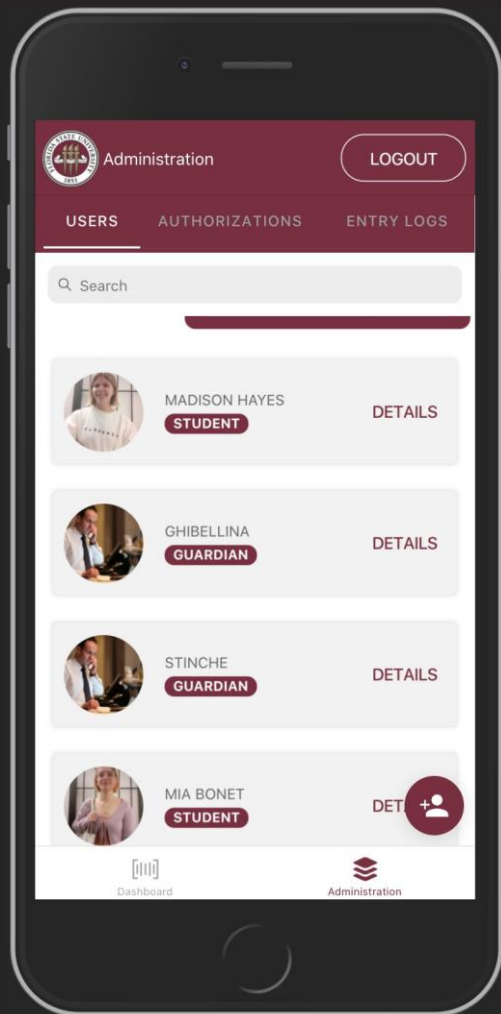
FLORIDA STATE UNIVERSITY 1851

Administration

LOGOUT

USERS AUTHORIZATIONS ENTRY LOGS

Search

MADISON HAYES
STUDENT
DETAILS

GHIBELLINA
GUARDIAN
DETAILS

STINCHE
GUARDIAN
DETAILS

MIA BONET
STUDENT
DET

Dashboard

Administration